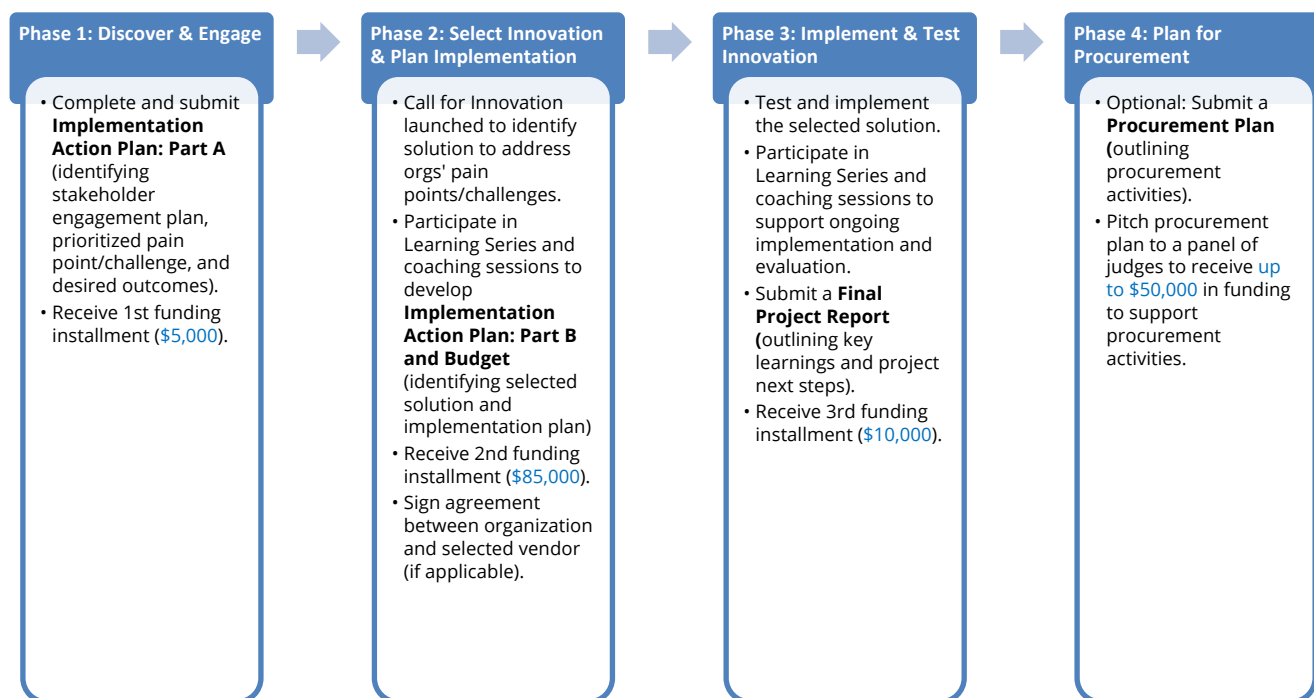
Phase 1: Discover & Engage

• Complete and submit **Implementation Action Plan: Part A** (identifying stakeholder engagement plan, prioritized pain point/challenge, and desired outcomes).
• Receive 1st funding installment ($5,000).

Phase 2: Select Innovation & Plan Implementation

• Call for Innovation launched to identify solution to address orgs' pain points/challenges.
• Participate in Learning Series and coaching sessions to develop **Implementation Action Plan: Part B and Budget** (identifying selected solution and implementation plan)
• Receive 2nd funding installment ($85,000).
• Sign agreement between organization and selected vendor (if applicable).

Phase 3: Implement & Test Innovation

• Test and implement the selected solution.
• Participate in Learning Series and coaching sessions to support ongoing implementation and evaluation.
• Submit a **Final Project Report (**outlining key learnings and project next steps).
• Receive 3rd funding installment ($10,000).

Phase 4: Plan for Procurement

• Optional: Submit a **Procurement Plan (**outlining procurement activities).
• Pitch procurement plan to a panel of judges to receive up to $50,000 in funding to support procurement activities.